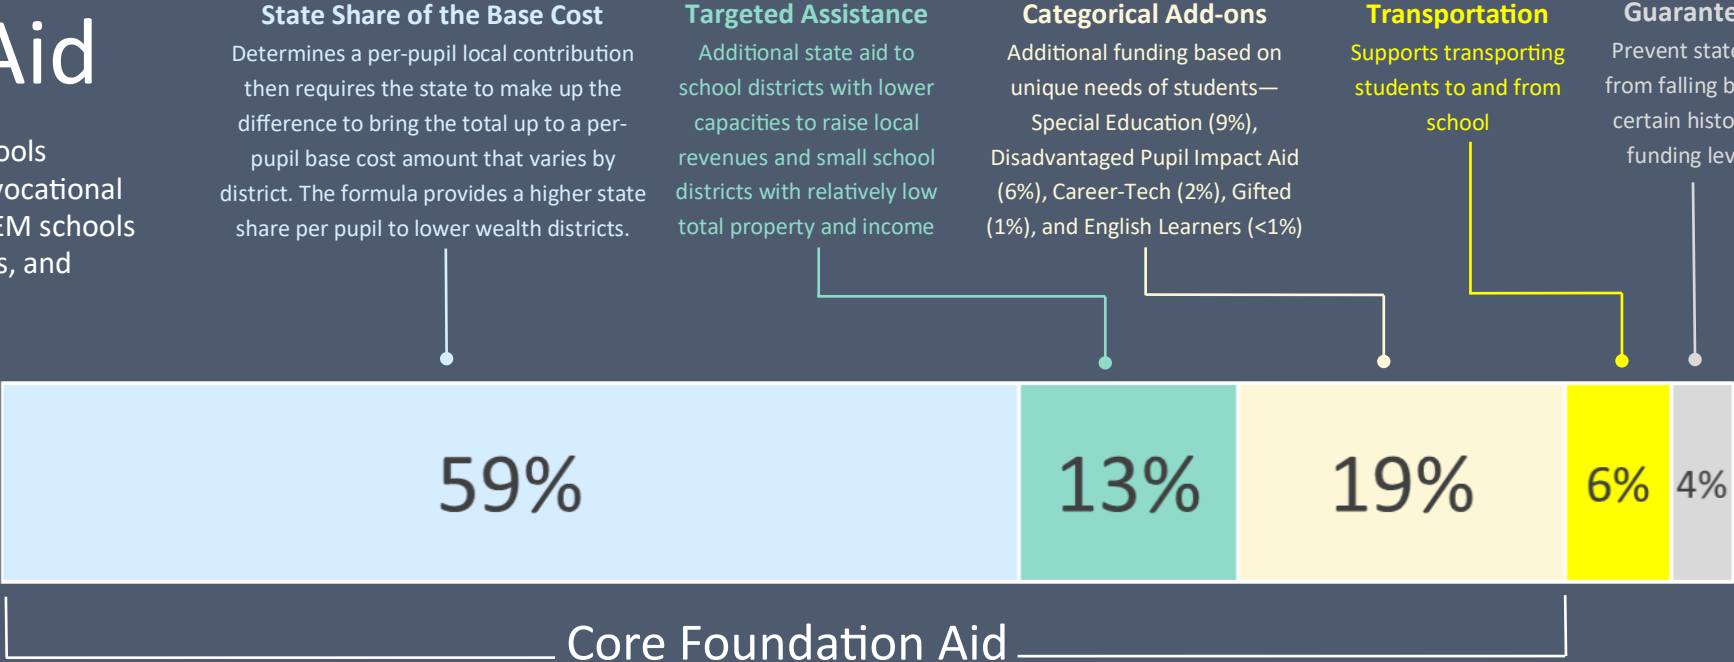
Aid

ools
vocational
EM schools
s, and

State Share of the Base Cost
Determines a per-pupil local contribution then requires the state to make up the difference to bring the total up to a per-pupil base cost amount that varies by district. The formula provides a higher state share per pupil to lower wealth districts.

Targeted Assistance
Additional state aid to school districts with lower capacities to raise local revenues and small school districts with relatively low total property and income

Categorical Add-ons
Additional funding based on unique needs of students—Special Education (9%), Disadvantaged Pupil Impact Aid (6%), Career-Tech (2%), Gifted (1%), and English Learners (<1%)

Transportation
Supports transporting students to and from school

Guarante
Prevent state
from falling b
certain histo
funding lev

59%

13%

19%

6%

4%

Core Foundation Aid